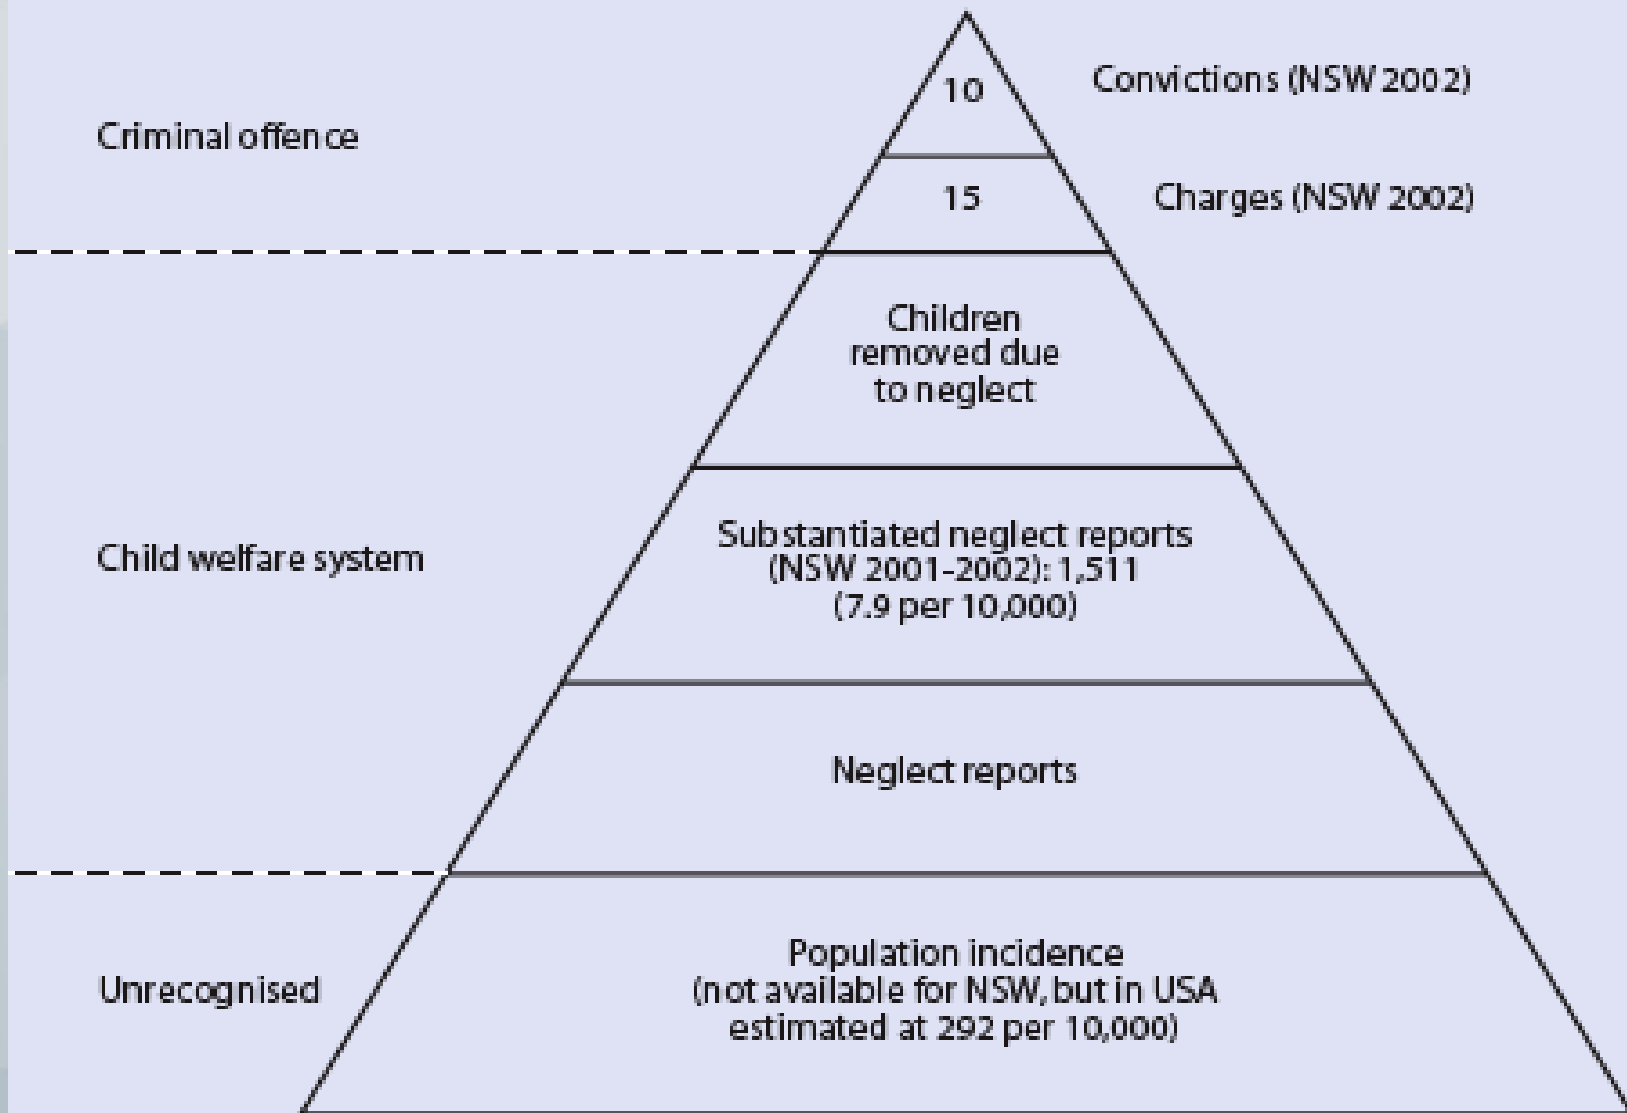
10

Convictions (NSW 2002)

Criminal offence

15

Charges (NSW 2002)

Children removed due to neglect

Child welfare system

Substantiated neglect reports (NSW 2001-2002): 1,511 (7.9 per 10,000)

Neglect reports

Unrecognised

Population incidence (not available for NSW, but in USA estimated at 292 per 10,000)